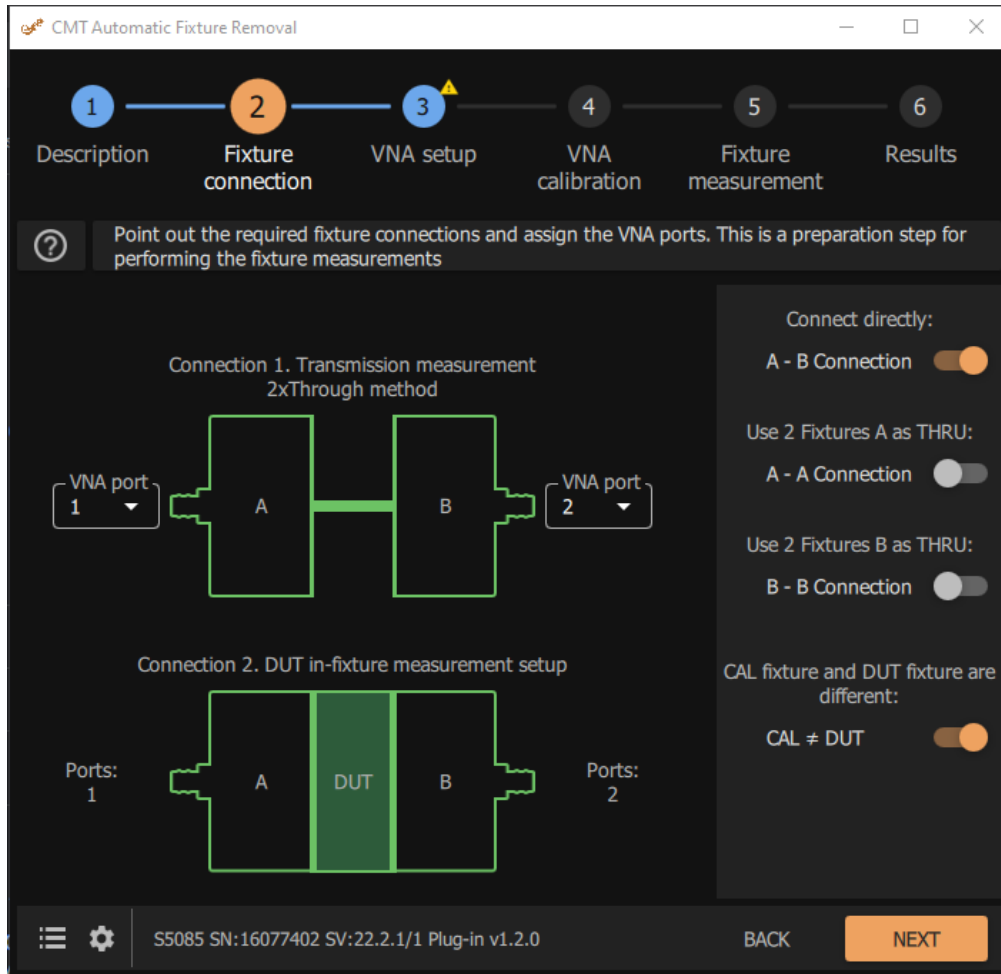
CMT Automatic Fixture Removal

1
Description

2
Fixture connection

3
VNA setup

4
VNA calibration

5
Fixture measurement

6
Results

Point out the required fixture connections and assign the VNA ports. This is a preparation step for performing the fixture measurements

Connection 1. Transmission measurement
2xThrough method

VNA port
1

A

B

VNA port
2

Connection 2. DUT in-fixture measurement setup

Ports:
1

A

DUT

B

Ports:
2

Connect directly:
A - B Connection

Use 2 Fixtures A as THRU:
A - A Connection

Use 2 Fixtures B as THRU:
B - B Connection

CAL fixture and DUT fixture are different:
CAL ≠ DUT

S5085 SN:16077402 SV:22.2.1/1 Plug-in v1.2.0

BACK

NEXT